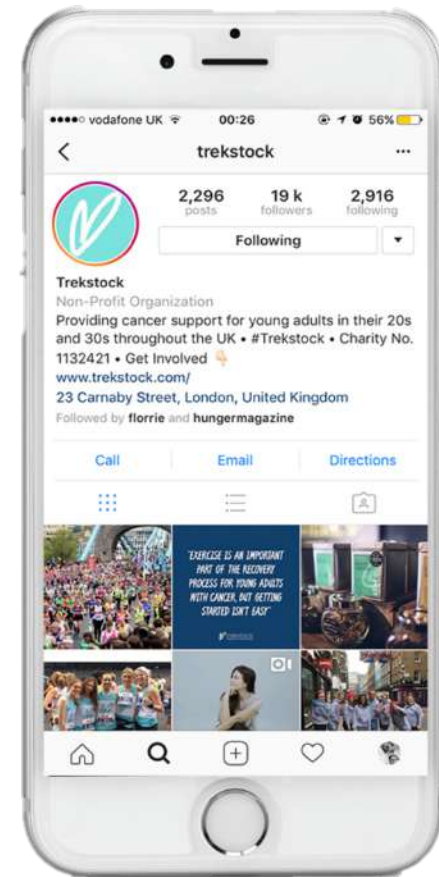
●●●●○ vodafone UK 00:26 56%

trekstock

2,296 posts
19 k followers
2,916 following

Following

Trekstock
Non-Profit Organization
Providing cancer support for young adults in their 20s and 30s throughout the UK • #Trekstock • Charity No. 1132421 • Get Involved
www.trekstock.com/
23 Carnaby Street, London, United Kingdom
Followed by florrie and hungermagazine

Call
Email
Directions

"EXERCISE IS AN IMPORTANT PART OF THE RECOVERY PROCESS FOR YOUNG ADULTS WITH CANCER, BUT GETTING STARTED ISN'T EASY"